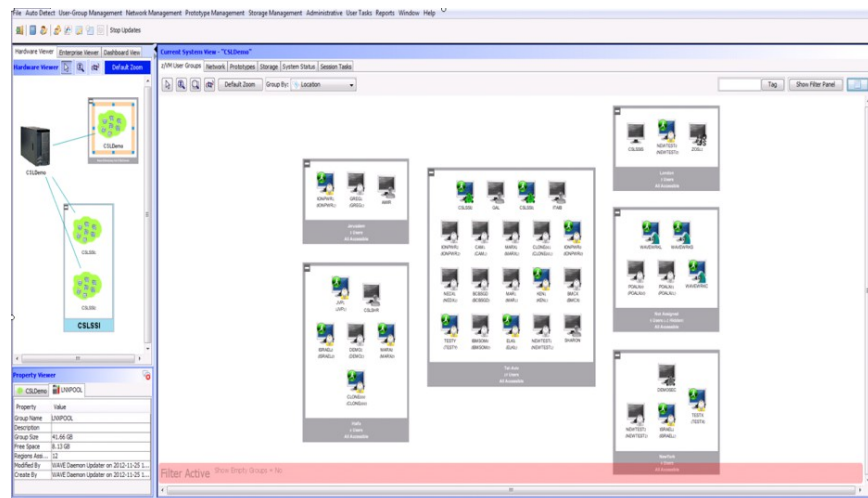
File Auto Detect User-Group Management Network Management Prototype Management Storage Management Administrative User Tasks Reports Window Help

Stop Updates

Hardware Viewer Enterprise Viewer Dashboard View

Hardware Viewer

Default Zoom

CSLDemo

CSLDemo

CSLSSi

CSLSSi

CSLSSi

Property Viewer

CSLDemo LNXPOOL

| Property | Value |
|---|---|
| Group Name | LNXPOOL |
| Description | |
| Group Size | 41.66 GB |
| Free Space | 8.13 GB |
| Regions Ass... | 12 |
| Modified By | WAVE Daemon Updater on 2012-11-25 1... |
| Create By | WAVE Daemon Updater on 2012-11-25 1... |

Current System View - "CSLDemo"

z/VM User Groups Network Prototypes Storage System Status Session Tasks

Default Zoom Group By: Location

Tag Show Filter Panel

London

Unassigned

Tel Aviv

Italy

NewYork

CSLSSI DAL CSLSSL ITAB

SHARON

DEMO2

TESTA

WAVEWAS

WAVEWING

Filter Active Show Empty Groups = No